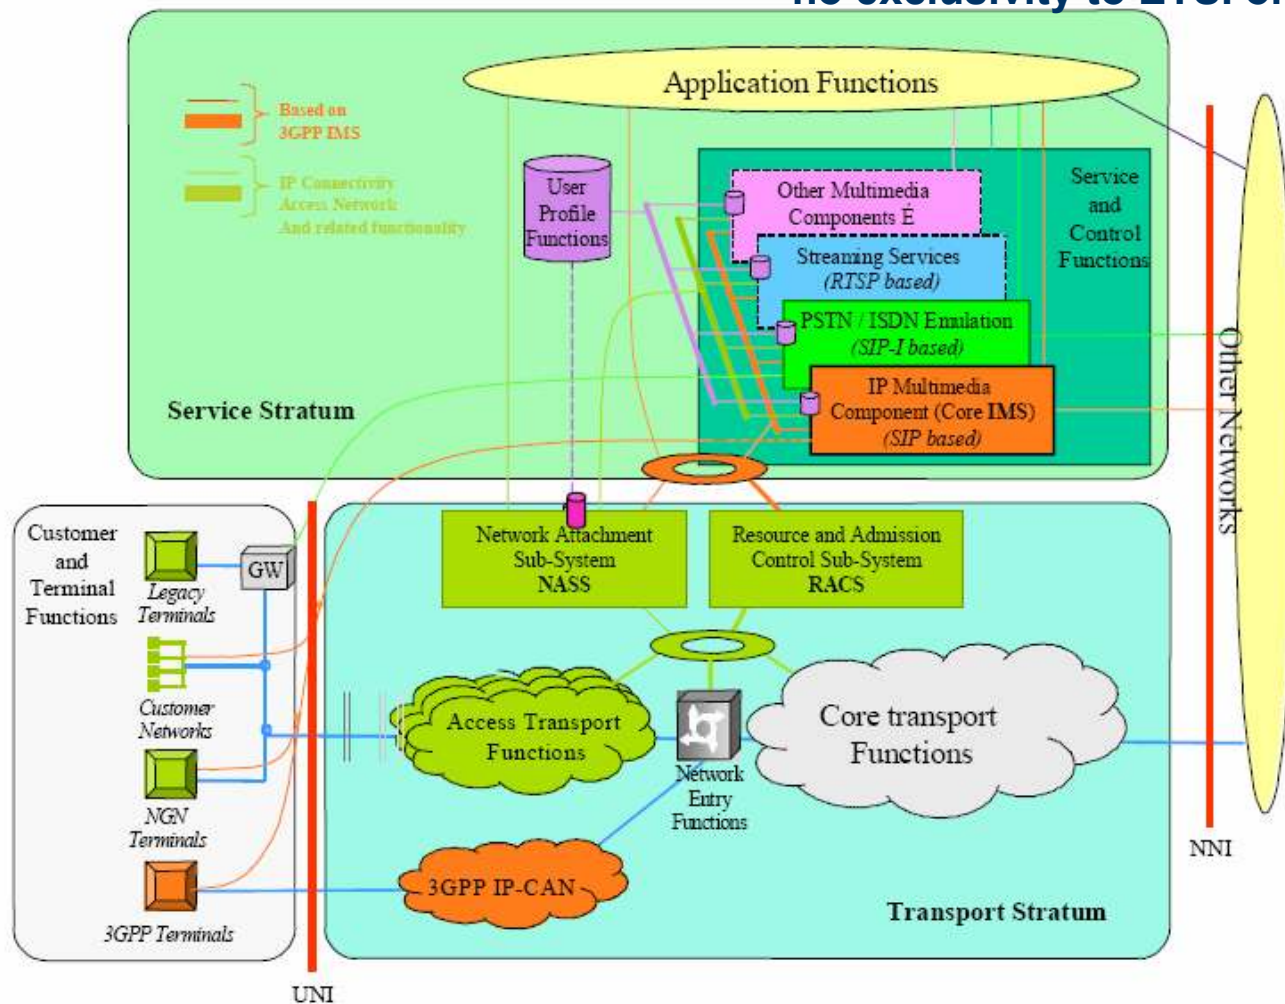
Application Functions

Based on 3GPP IMS

IP Connectivity Access Network And related functionality

User Profile Functions

Other Multimedia Components É

Streaming Services (RTSP based)

PSTN / ISDN Emulation (SIP-I based)

IP Multimedia Component (Core IMS) (SIP based)

Service and Control Functions

Service Stratum

Other Networks

Customer and Terminal Functions

GW

Legacy Terminals

Customer Networks

NGN Terminals

3GPP Terminals

Network Attachment Sub-System NASS

Resource and Admission Control Sub-System RACS

Access Transport Functions

Network Entry Functions

Core transport Functions

3GPP IP-CAN

Transport Stratum

NNI

UNI